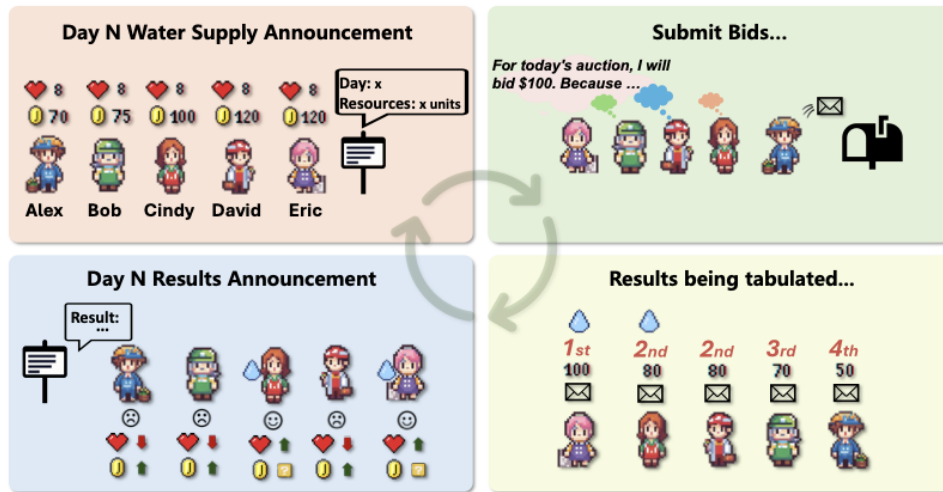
Day N Water Supply Announcement

8 8 8 8 8
70 75 100 120 120

Day: x
Resources: x units

Alex Bob Cindy David Eric

Submit Bids...

For today's auction, I will bid $100. Because ...

Day N Results Announcement

Result:
...

Results being tabulated...

1st 2nd 2nd 3rd 4th
100 80 80 70 50